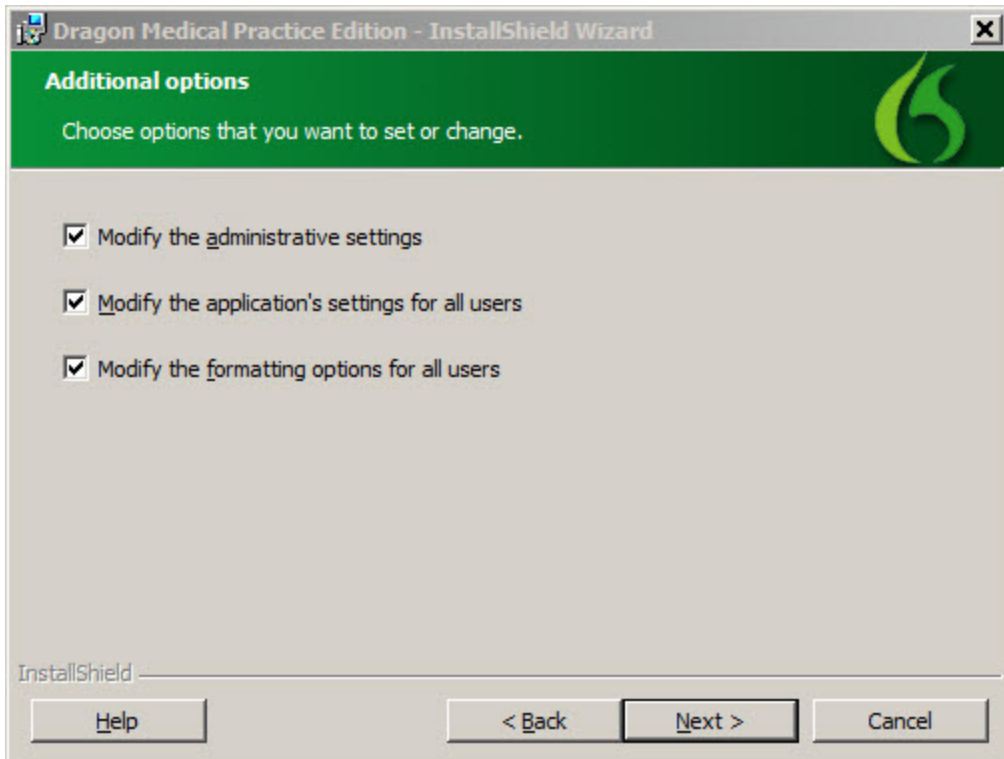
Dragon Medical Practice Edition - InstallShield Wizard

Additional options

Choose options that you want to set or change.

Modify the administrative settings

Modify the application's settings for all users

Modify the formatting options for all users

InstallShield

Help

< Back

Next >

Cancel